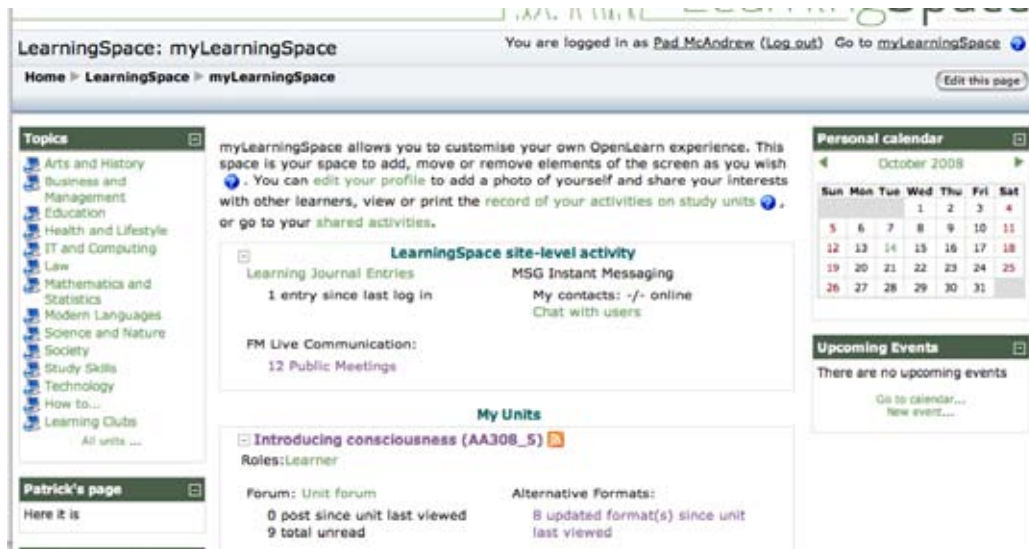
LearningSpace: myLearningSpace

You are logged in as Pad McAndrew (Log out) Go to myLearningSpace

Home ▸ LearningSpace ▸ myLearningSpace

Edit this page

Topics
Arts and History
Business and Management
Education
Health and Lifestyle
IT and Computing
Law
Mathematics and Statistics
Modern Languages
Science and Nature
Society
Study Skills
Technology
How to...
Learning Clubs
All units ...

Patrick's page
Here it is

myLearningSpace allows you to customise your own OpenLearn experience. This space is your space to add, move or remove elements of the screen as you wish. You can edit your profile to add a photo of yourself and share your interests with other learners, view or print the record of your activities on study units, or go to your shared activities.

LearningSpace site-level activity
Learning Journal Entries
1 entry since last log in
MSG Instant Messaging
My contacts: -/- online
Chat with users
FM Live Communication:
12 Public Meetings

My Units
Introducing consciousness (AA308_5)
Roles:Learner
Forum: Unit forum
0 post since unit last viewed
9 total unread
Alternative Formats:
8 updated format(s) since unit last viewed

Personal calendar
October 2008

| Sun | Mon | Tue | Wed | Thu | Fri | Sat |
|---|---|---|---|---|---|---|
| | | | 1 | 2 | 3 | 4 |
| 5 | 6 | 7 | 8 | 9 | 10 | 11 |
| 12 | 13 | 14 | 15 | 16 | 17 | 18 |
| 19 | 20 | 21 | 22 | 23 | 24 | 25 |
| 26 | 27 | 28 | 29 | 30 | 31 | |

Upcoming Events
There are no upcoming events
Go to calendar...
New event...